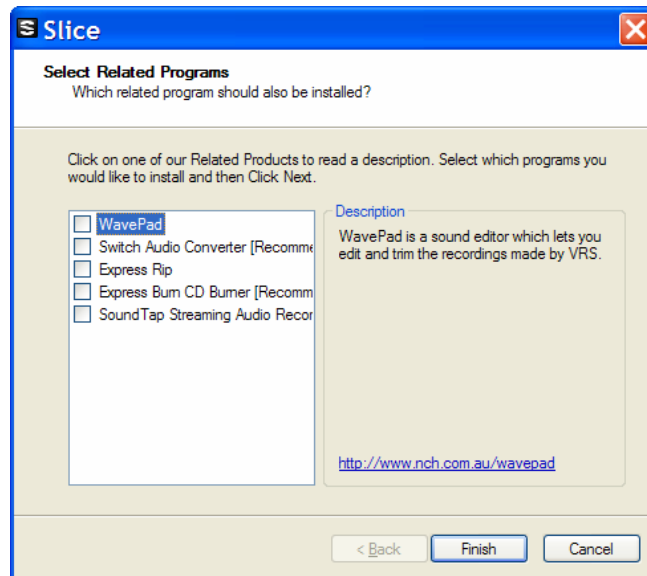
Slice

Select Related Programs
Which related program should also be installed?

Click on one of our Related Products to read a description. Select which programs you would like to install and then Click Next.

WavePad
Switch Audio Converter [Recomme
Express Rip
Express Burn CD Burner [Recomm
SoundTap Streaming Audio Recor

Description
WavePad is a sound editor which lets you edit and trim the recordings made by VRS.

http://www.nch.com.au/wavepad

< Back
Finish
Cancel